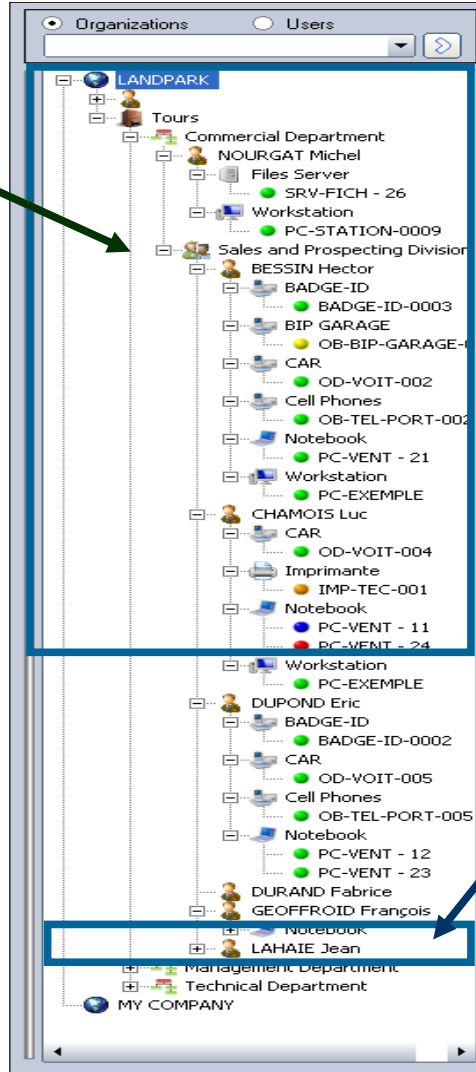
Organizations Users

LANDPARK
Tours
Commercial Department
NOURGAT Michel
Files Server
SRV-FICH - 26
Workstation
PC-STATION-0009
Sales and Prospecting Division
BESSIN Hector
BADGE-ID
BADGE-ID-0003
BIP GARAGE
OB-BIP-GARAGE-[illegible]
CAR
OD-VOIT-002
Cell Phones
OB-TEL-PORT-002
Notebook
PC-VENT - 21
Workstation
PC-EXEMPLE
CHAMOIS Luc
CAR
OD-VOIT-004
Imprimante
IMP-TEC-001
Notebook
PC-VENT - 11
PC-VENT - 24
Workstation
PC-EXEMPLE
DUPOND Eric
BADGE-ID
BADGE-ID-0002
CAR
OD-VOIT-005
Cell Phones
OB-TEL-PORT-005
Notebook
PC-VENT - 12
PC-VENT - 23
DURAND Fabrice
GEOFFROID François
Notebook
LAHAIE Jean
Management Department
Technical Department
MY COMPANY